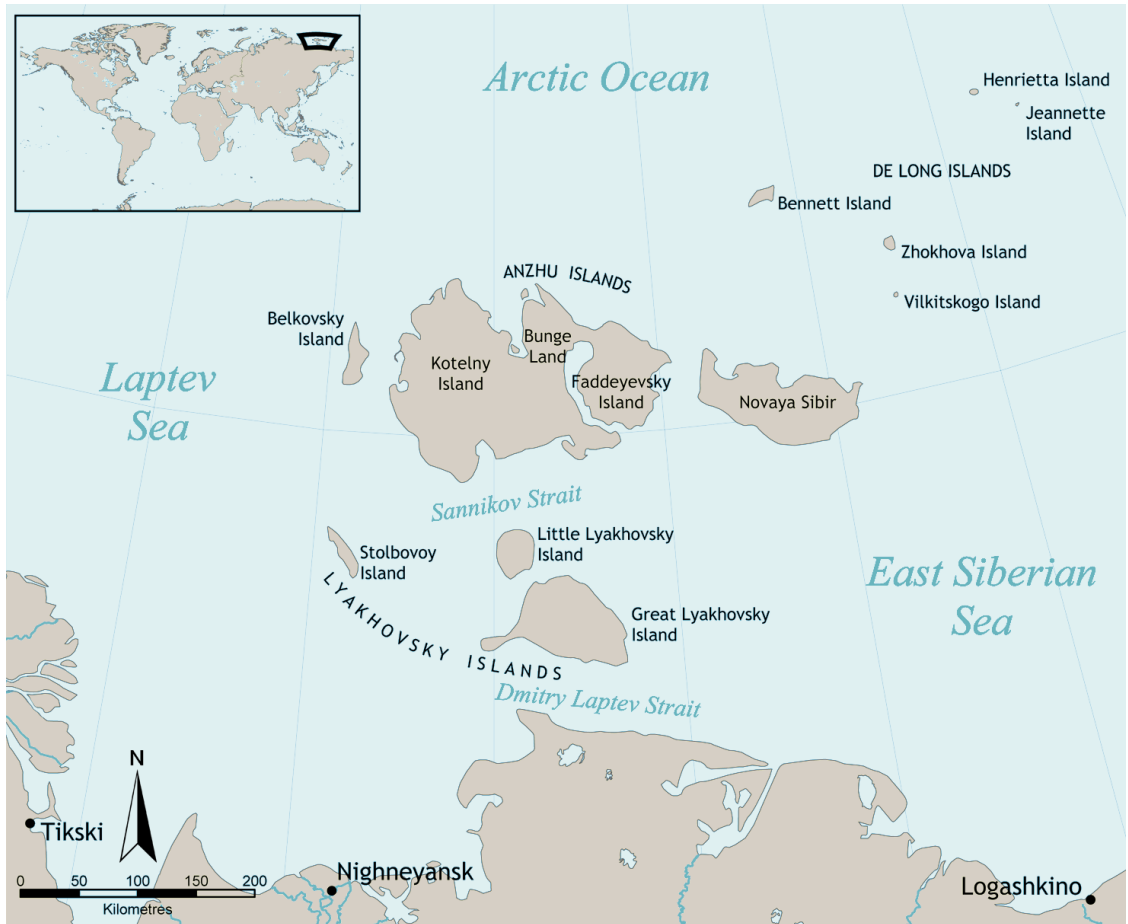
Arctic Ocean

Henrietta Island

Jeannette Island

DE LONG ISLANDS

Bennett Island

Zhokhova Island

Vilkitskogo Island

ANZHU ISLANDS

Belkovsky Island

Bunge Land

Kotelny Island

Faddeyevsky Island

Novaya Sibir

Laptev Sea

Sannikov Strait

Stolbovoy Island

Little Lyakhovsky Island

East Siberian Sea

Great Lyakhovsky Island

LYAKHOVSKY ISLANDS

Dmitry Laptev Strait

N

Tikski

Nighneyansk

Logashkino

0 50 100 150 200

Kilometres